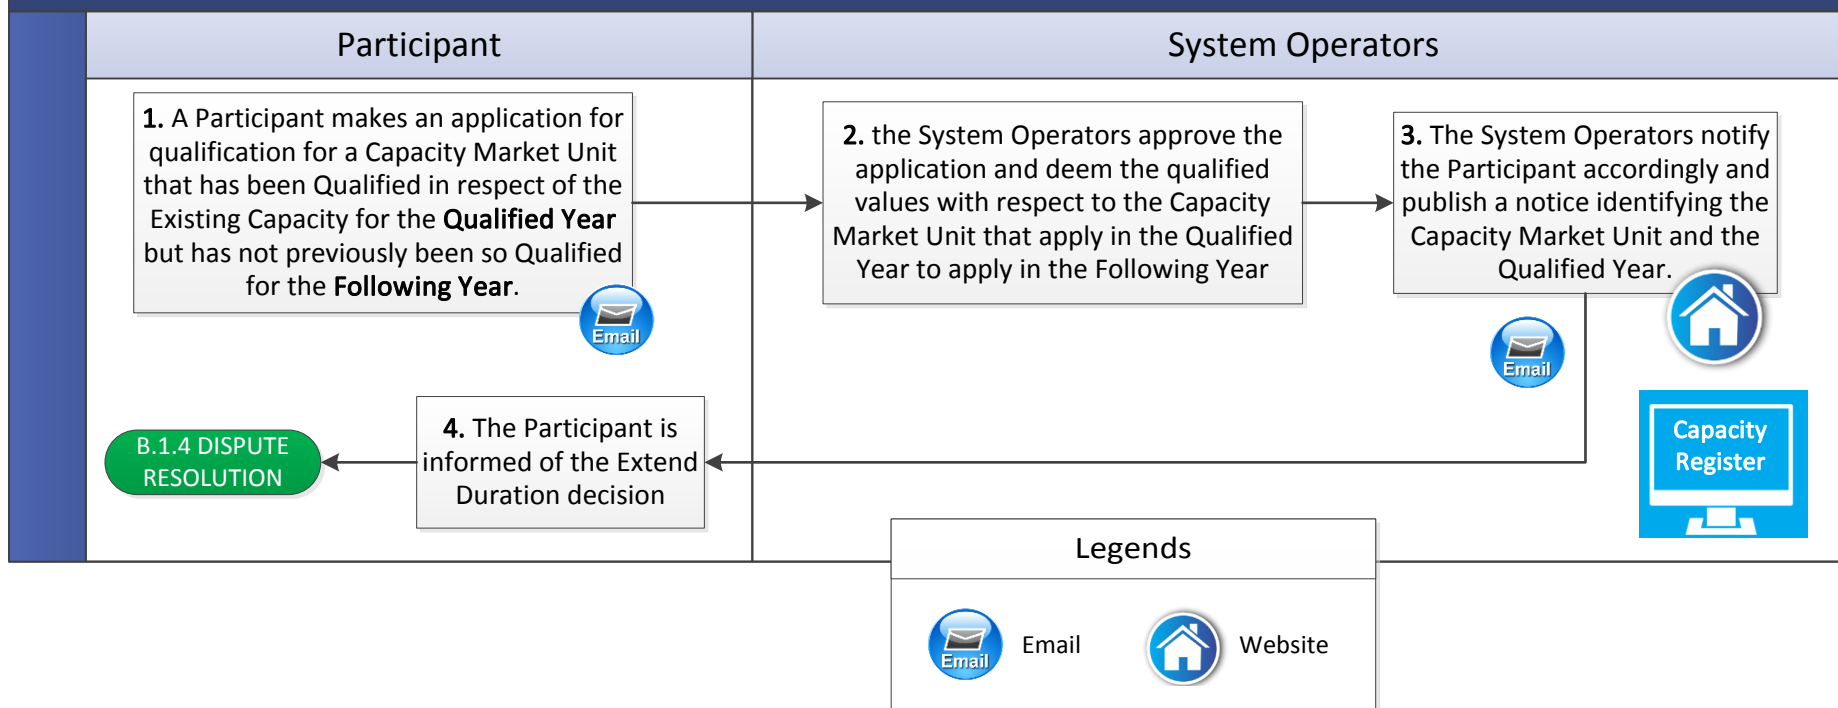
Participant

System Operators

1. A Participant makes an application for qualification for a Capacity Market Unit that has been Qualified in respect of the Existing Capacity for the Qualified Year but has not previously been so Qualified for the Following Year.

Email

2. the System Operators approve the application and deem the qualified values with respect to the Capacity Market Unit that apply in the Qualified Year to apply in the Following Year

3. The System Operators notify the Participant accordingly and publish a notice identifying the Capacity Market Unit and the Qualified Year.

Email

Capacity Register

B.1.4 DISPUTE RESOLUTION

4. The Participant is informed of the Extend Duration decision

Legends

Email

Email

Website